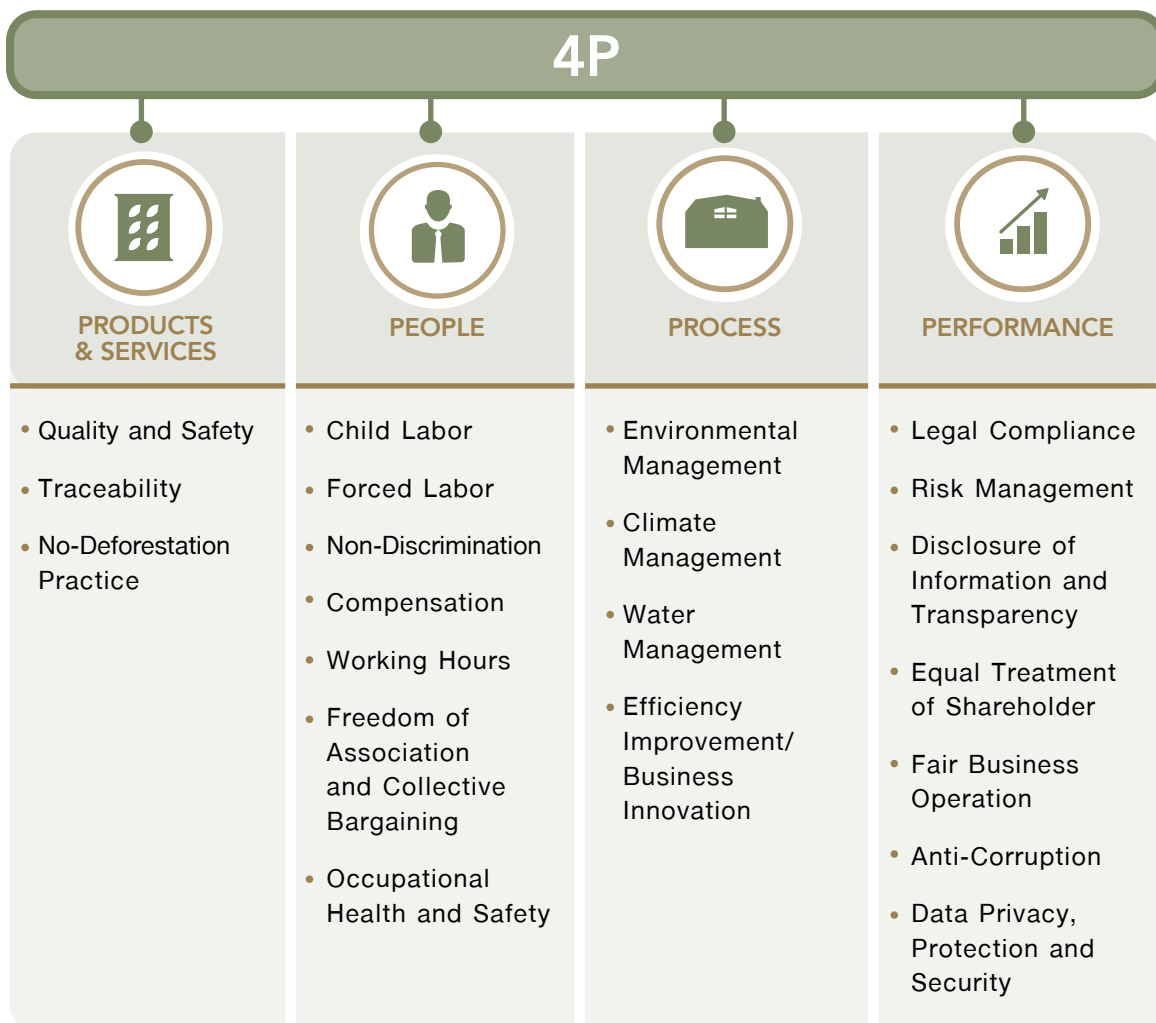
4P

PRODUCTS & SERVICES

• Quality and Safety
• Traceability
• No-Deforestation Practice

PEOPLE

• Child Labor
• Forced Labor
• Non-Discrimination
• Compensation
• Working Hours
• Freedom of Association and Collective Bargaining
• Occupational Health and Safety

PROCESS

• Environmental Management
• Climate Management
• Water Management
• Efficiency Improvement/ Business Innovation

PERFORMANCE

• Legal Compliance
• Risk Management
• Disclosure of Information and Transparency
• Equal Treatment of Shareholder
• Fair Business Operation
• Anti-Corruption
• Data Privacy, Protection and Security